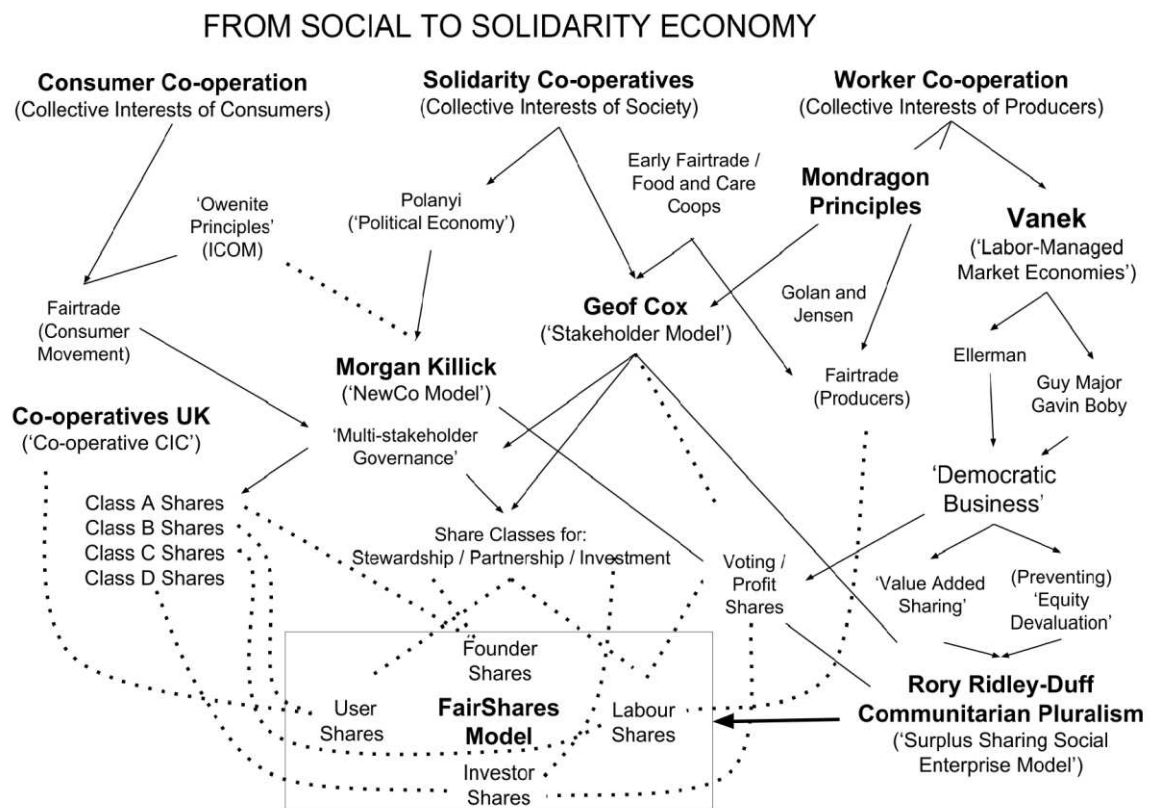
FROM SOCIAL TO SOLIDARITY ECONOMY

**Consumer Co-operation**
(Collective Interests of Consumers)

**Solidarity Co-operatives**
(Collective Interests of Society)

**Worker Co-operation**
(Collective Interests of Producers)

'Owenite Principles' (ICOM)

Polanyi ('Political Economy')

Early Fairtrade / Food and Care Coops

**Mondragon Principles**

**Vanek**
('Labor-Managed Market Economies')

Fairtrade (Consumer Movement)

**Geof Cox**
('Stakeholder Model')

Golan and Jensen

**Morgan Killick**
('NewCo Model')

Fairtrade (Producers)

Ellerman

Guy Major
Gavin Boby

**Co-operatives UK**
('Co-operative CIC')

'Multi-stakeholder Governance'

'Democratic Business'

Class A Shares
Class B Shares
Class C Shares
Class D Shares

Share Classes for:
Stewardship / Partnership / Investment

Voting / Profit Shares

'Value Added Sharing'

(Preventing) 'Equity Devaluation'

Founder Shares

User Shares

**FairShares Model**

Labour Shares

Investor Shares

**Rory Ridley-Duff**
**Communitarian Pluralism**
('Surplus Sharing Social Enterprise Model')